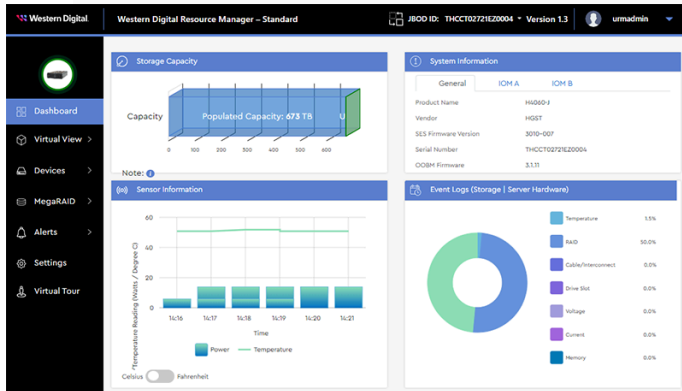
Western Digital.

Western Digital Resource Manager – Standard

JBOD ID: THCCT02721EZ0004 Version 1.3

urmadmin

Dashboard

Virtual View

Devices

MegaRAID

Alerts

Settings

Virtual Tour

Storage Capacity

Capacity

Populated Capacity: 673 TB

U

0 100 200 300 400 500 600

Note:

System Information

General IOM A IOM B

| Product Name | H4060-J |
|---|---|
| Vendor | HGST |
| SES Firmware Version | 3010-007 |
| Serial Number | THCCT02721EZ0004 |
| OOBM Firmware | 3.1.11 |

Sensor Information

60

40

20

0

Temperature Reading (Watts / Degree C)

14:16 14:17 14:18 14:19 14:20 14:21

Time

Power Temperature

Celsius Fahrenheit

Event Logs (Storage | Server Hardware)

| Temperature | 1.5% |
|---|---|
| RAID | 50.0% |
| Cable/Interconnect | 0.0% |
| Drive Slot | 0.0% |
| Voltage | 0.0% |
| Current | 0.0% |
| Memory | 0.0% |